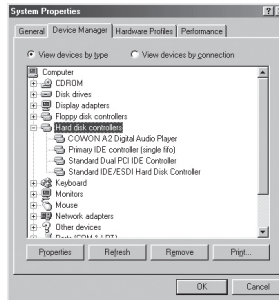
System Properties

General | Device Manager | Hardware Profiles | Performance

View devices by type
View devices by connection

Computer
CDROM
Disk drives
Display adapters
Floppy disk controllers
Hard disk controllers
COWON A2 Digital Audio Player
Primary IDE controller (single fifo)
Standard Dual PCI IDE Controller
Standard IDE/ESDI Hard Disk Controller
Keyboard
Monitors
Mouse
Network adapters
Other devices
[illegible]

Properties
Refresh
Remove
Print...

OK
Cancel